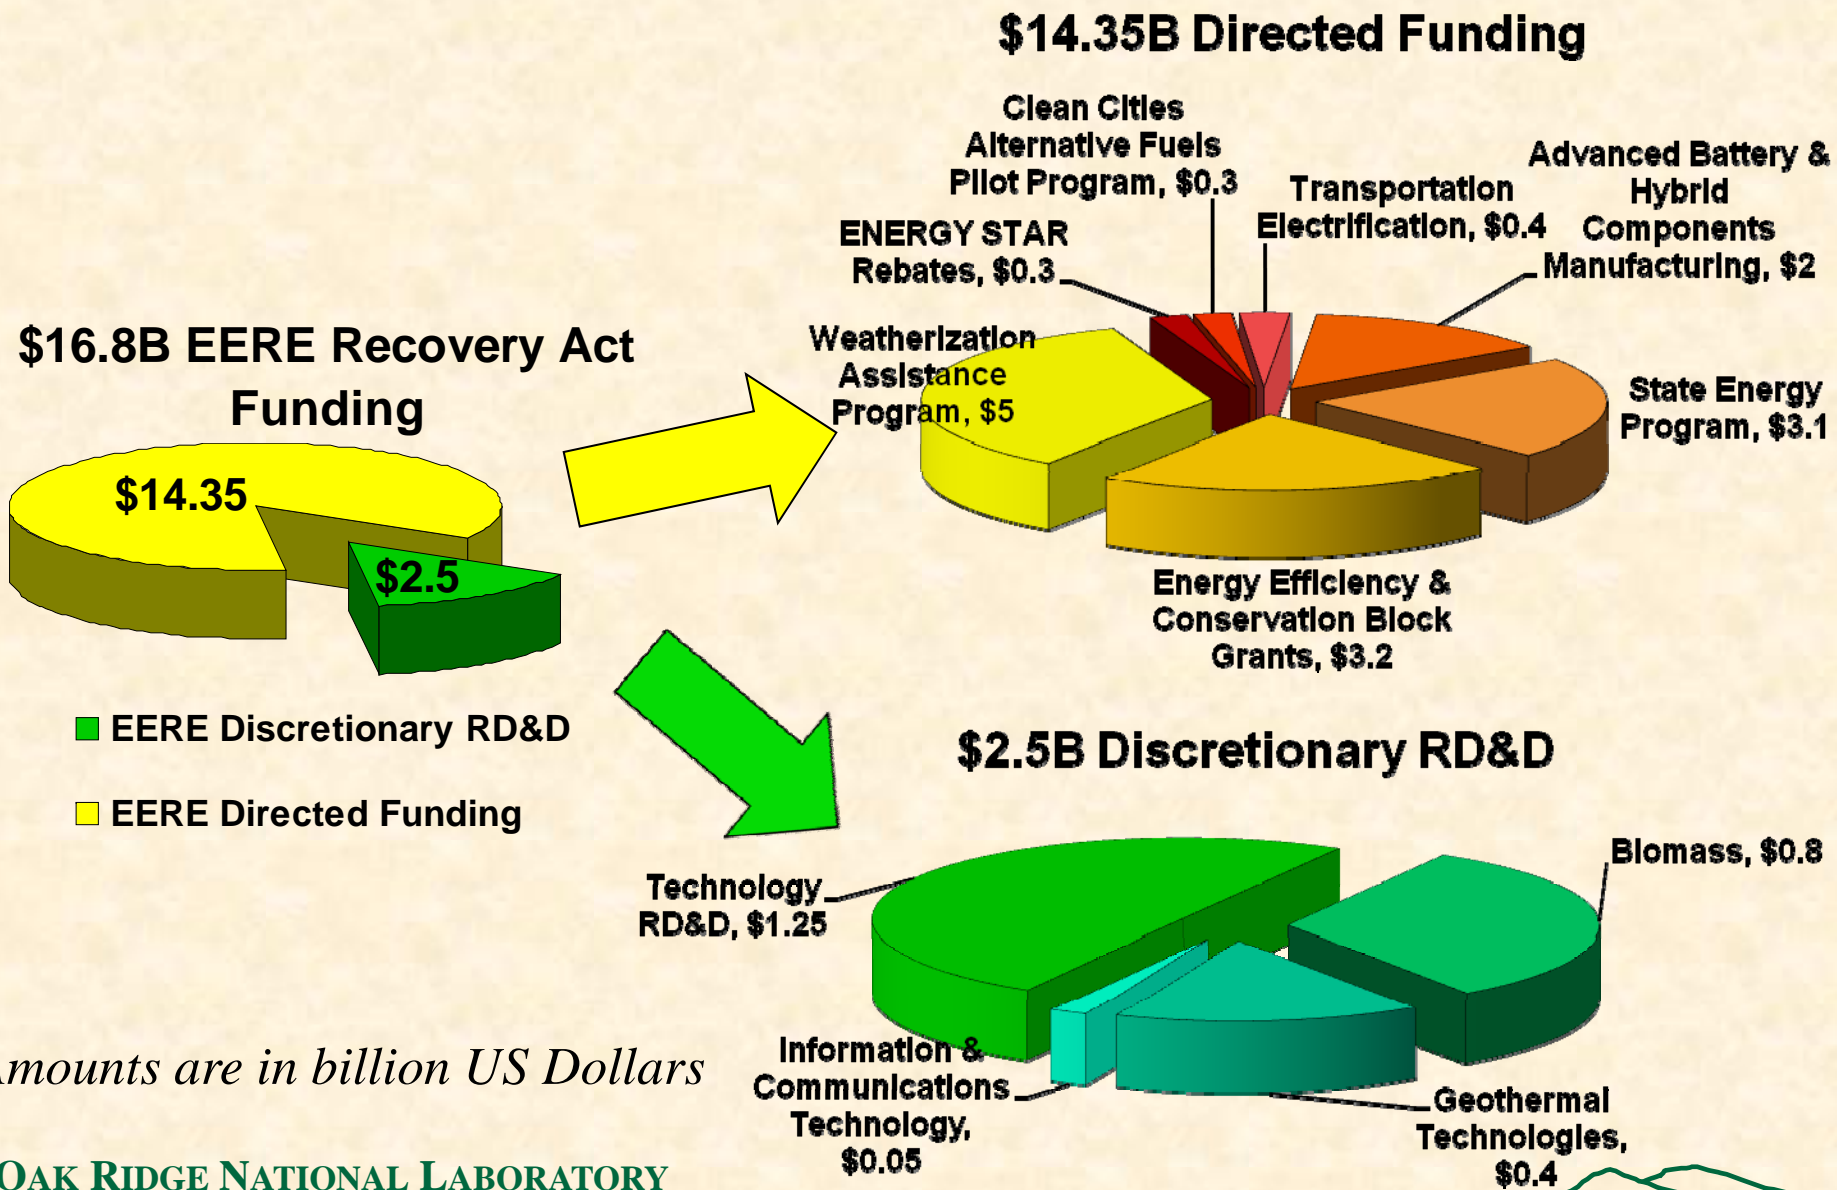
$14.35B Directed Funding

Clean Cities Alternative Fuels Pilot Program, $0.3

Transportation Electrification, $0.4

Advanced Battery & Hybrid Components Manufacturing, $2

ENERGY STAR Rebates, $0.3

Weatherization Assistance Program, $5

State Energy Program, $3.1

Energy Efficiency & Conservation Block Grants, $3.2

$16.8B EERE Recovery Act Funding

$14.35

$2.5

EERE Discretionary RD&D

EERE Directed Funding

$2.5B Discretionary RD&D

Technology RD&D, $1.25

Biomass, $0.8

Information & Communications Technology, $0.05

Geothermal Technologies, $0.4

mounts are in billion US Dollars

OAK RIDGE NATIONAL LABORATORY